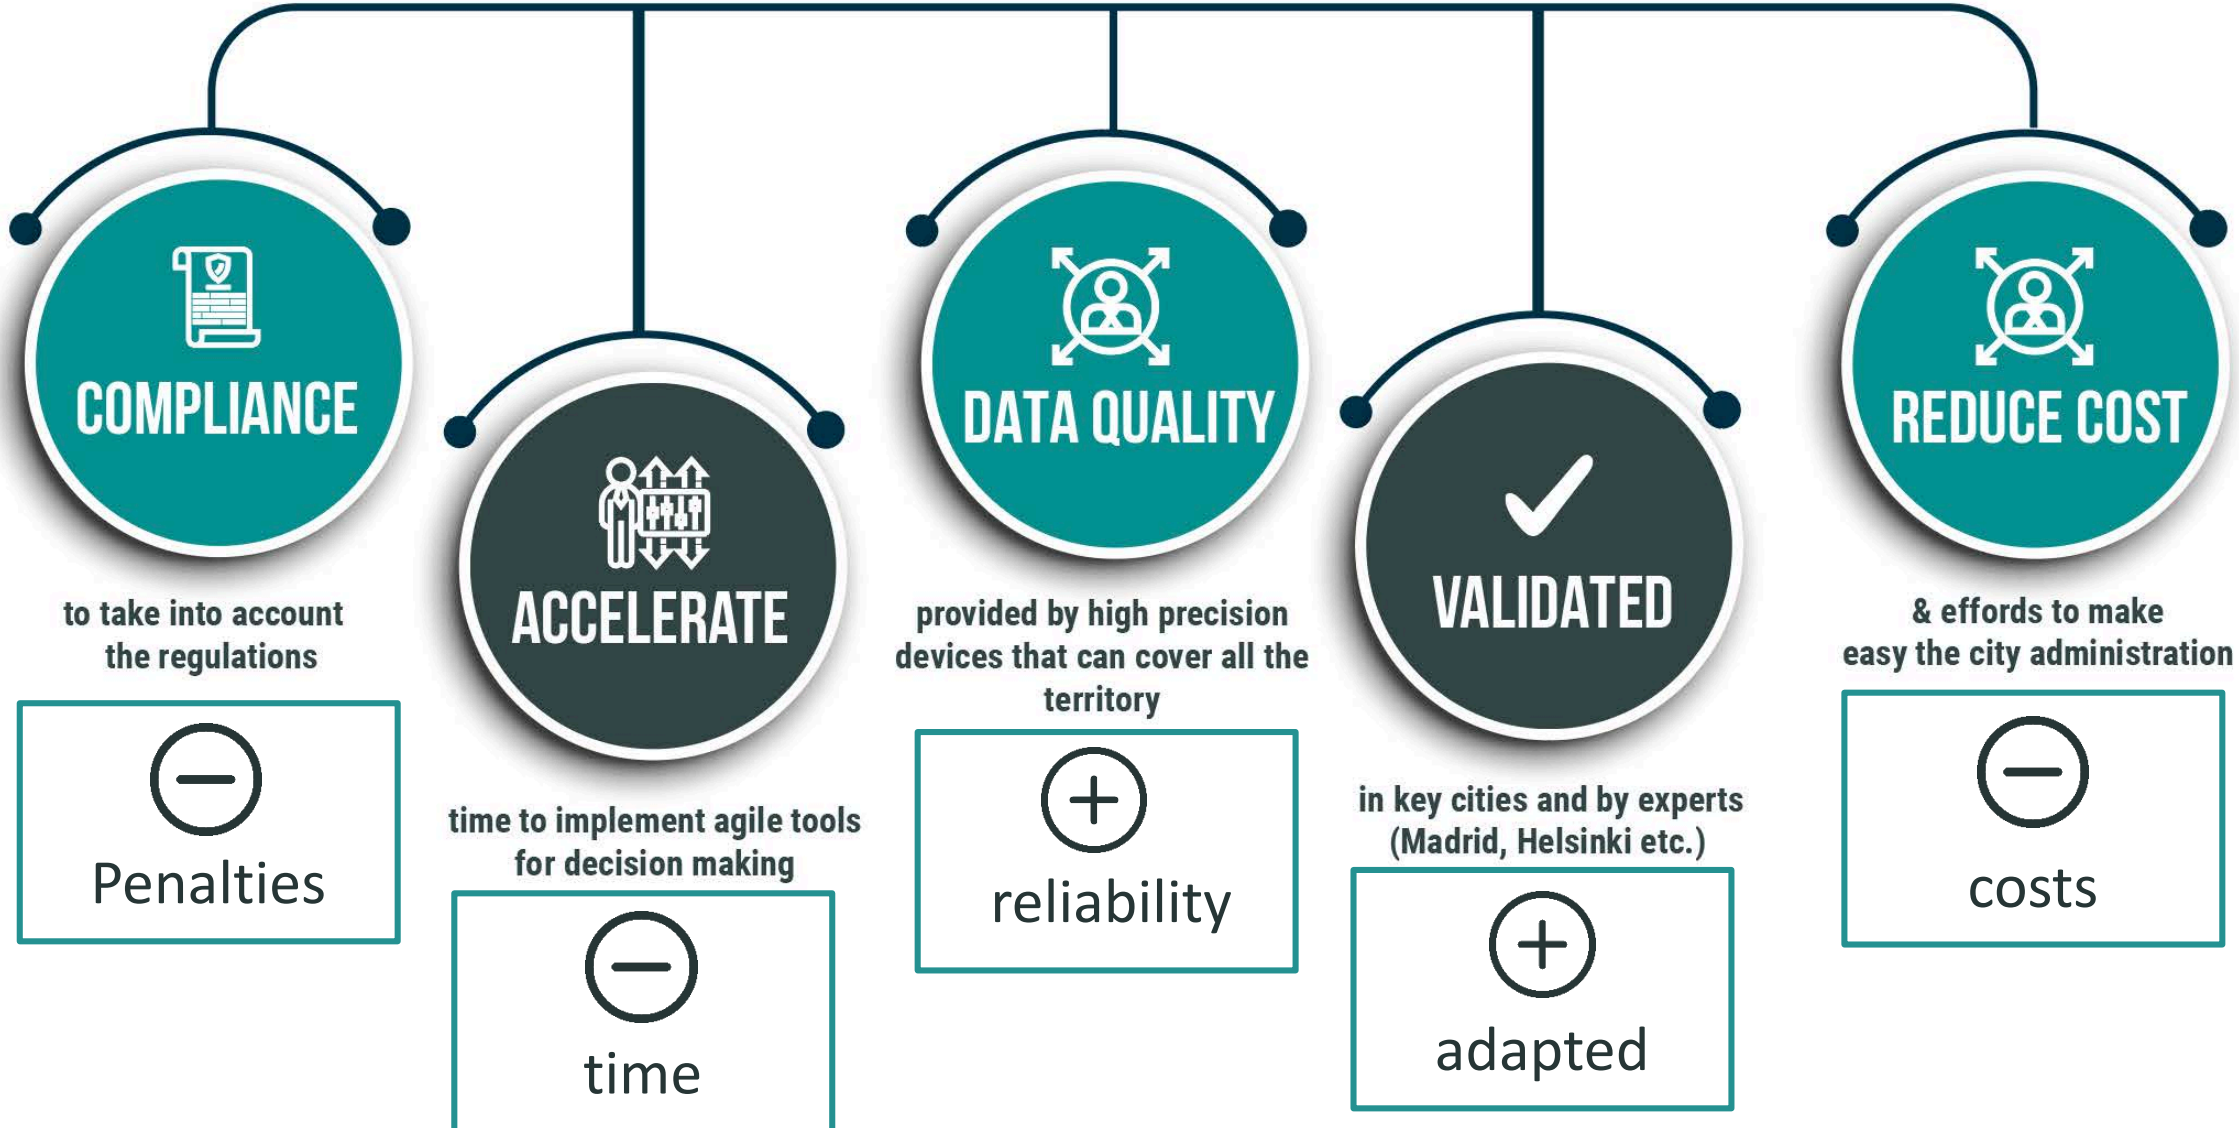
COMPLIANCE

to take into account the regulations

Penalties

ACCELERATE

time to implement agile tools for decision making

time

DATA QUALITY

provided by high precision devices that can cover all the territory

reliability

VALIDATED

in key cities and by experts (Madrid, Helsinki etc.)

adapted

REDUCE COST

& effords to make easy the city administration

costs